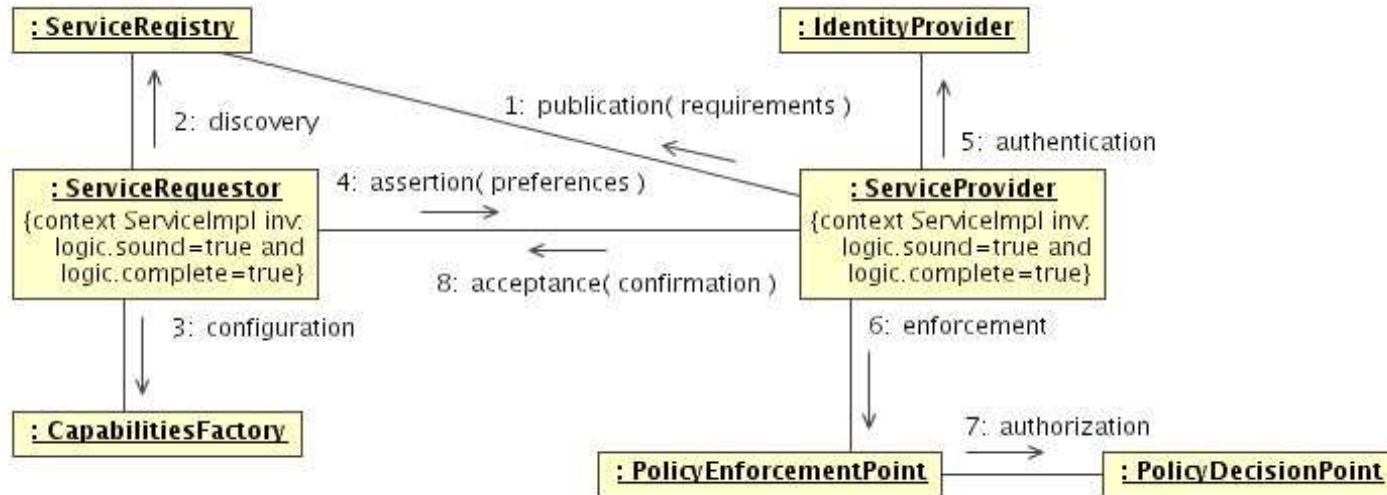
: ServiceRegistry

: IdentityProvider

2: discovery

1: publication( requirements )

5: authentication

: ServiceRequestor
{context ServiceImpl inv:
logic.sound=true and
logic.complete=true}

4: assertion( preferences )

: ServiceProvider
{context ServiceImpl inv:
logic.sound=true and
logic.complete=true}

8: acceptance( confirmation )

3: configuration

6: enforcement

: CapabilitiesFactory

7: authorization

: PolicyEnforcementPoint

: PolicyDecisionPoint